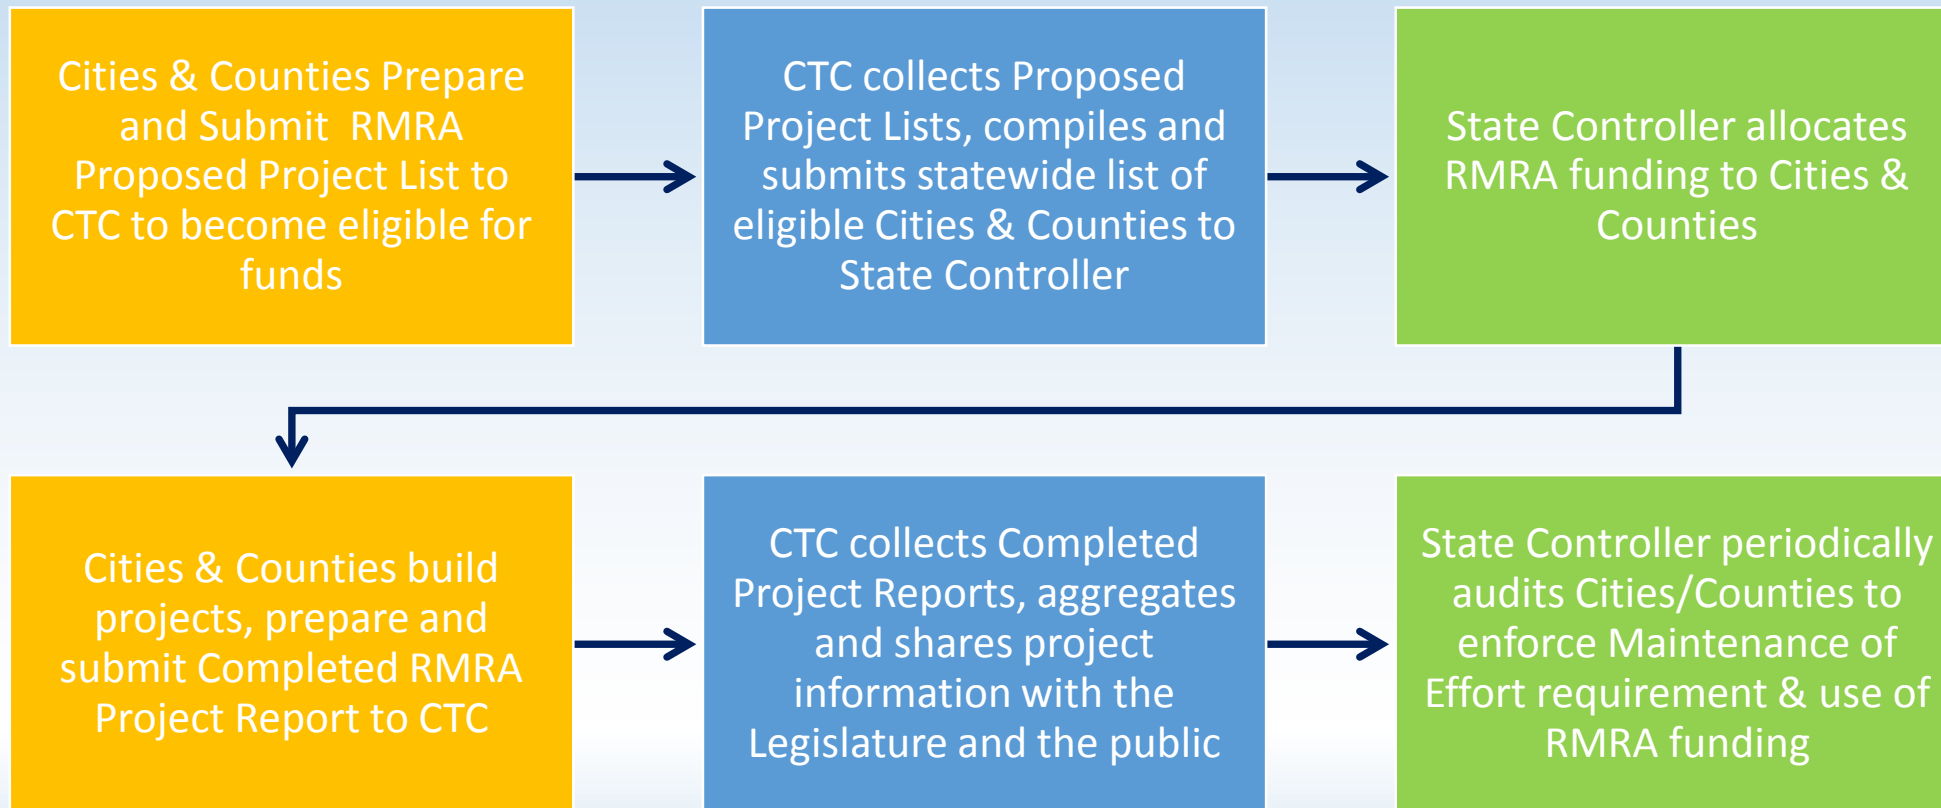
Cities & Counties Prepare and Submit RMRA Proposed Project List to CTC to become eligible for funds

CTC collects Proposed Project Lists, compiles and submits statewide list of eligible Cities & Counties to State Controller

State Controller allocates RMRA funding to Cities & Counties

Cities & Counties build projects, prepare and submit Completed RMRA Project Report to CTC

CTC collects Completed Project Reports, aggregates and shares project information with the Legislature and the public

State Controller periodically audits Cities/Counties to enforce Maintenance of Effort requirement & use of RMRA funding